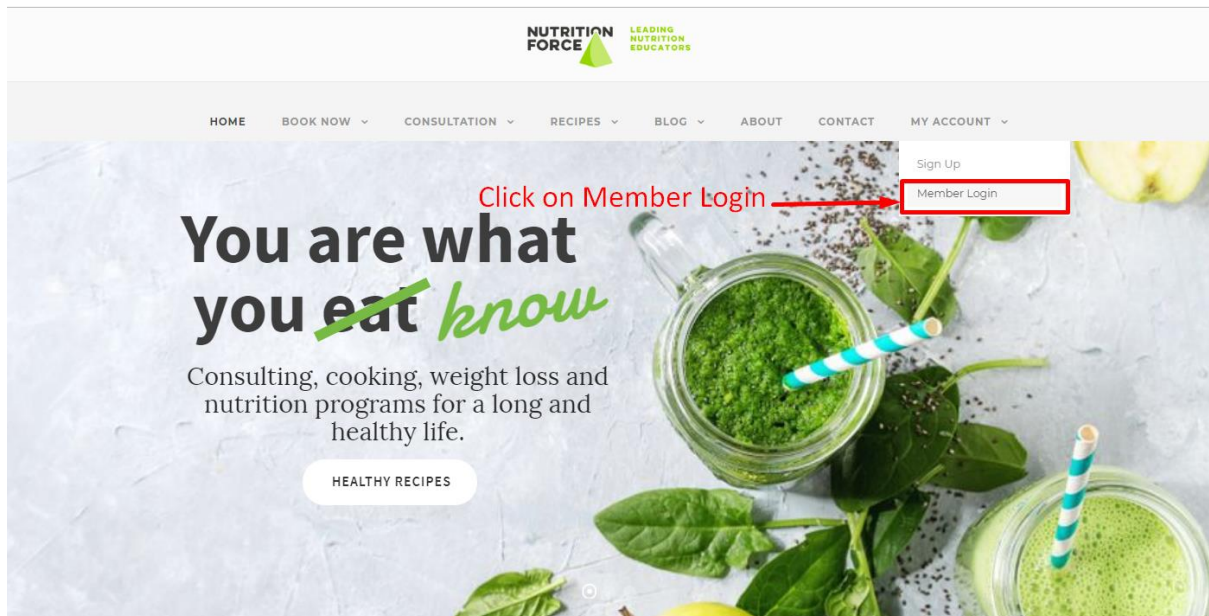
NUTRITION FORCE LEADING NUTRITION EDUCATORS

HOME BOOK NOW CONSULTATION RECIPES BLOG ABOUT CONTACT MY ACCOUNT

Sign Up

Member Login

Click on Member Login

You are what you eat know

Consulting, cooking, weight loss and nutrition programs for a long and healthy life.

HEALTHY RECIPES